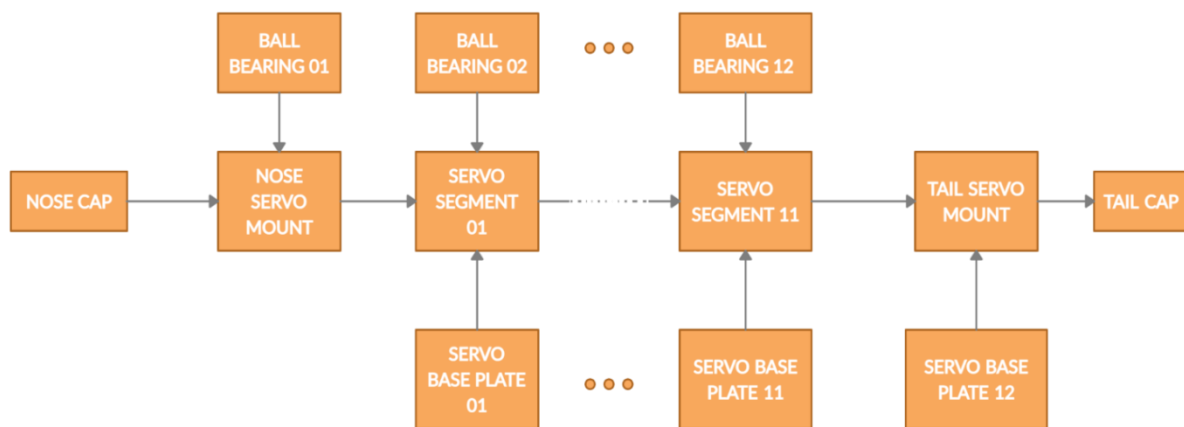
BALL BEARING 01

BALL BEARING 02

BALL BEARING 12

NOSE CAP

NOSE SERVO MOUNT

SERVO SEGMENT 01

SERVO SEGMENT 11

TAIL SERVO MOUNT

TAIL CAP

SERVO BASE PLATE 01

SERVO BASE PLATE 11

SERVO BASE PLATE 12